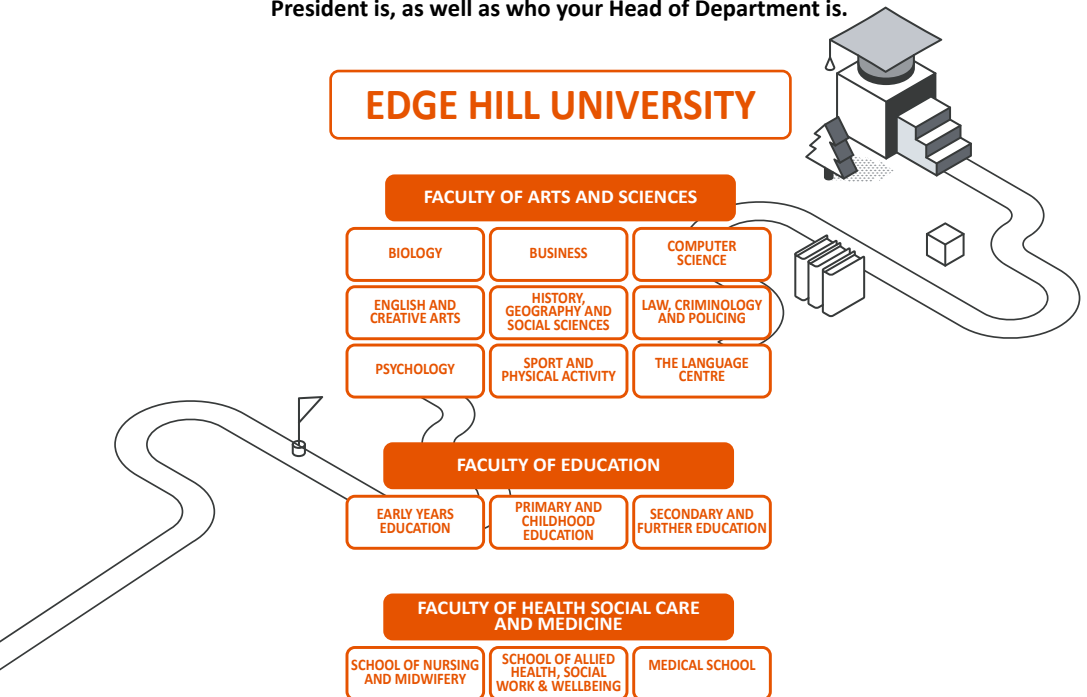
President is, as well as who your Head of Department is.

EDGE HILL UNIVERSITY

FACULTY OF ARTS AND SCIENCES

BIOLOGY

BUSINESS

COMPUTER SCIENCE

ENGLISH AND CREATIVE ARTS

HISTORY, GEOGRAPHY AND SOCIAL SCIENCES

LAW, CRIMINOLOGY AND POLICING

PSYCHOLOGY

SPORT AND PHYSICAL ACTIVITY

THE LANGUAGE CENTRE

FACULTY OF EDUCATION

EARLY YEARS EDUCATION

PRIMARY AND CHILDHOOD EDUCATION

SECONDARY AND FURTHER EDUCATION

FACULTY OF HEALTH SOCIAL CARE AND MEDICINE

SCHOOL OF NURSING AND MIDWIFERY

SCHOOL OF ALLIED HEALTH, SOCIAL WORK & WELLBEING

MEDICAL SCHOOL